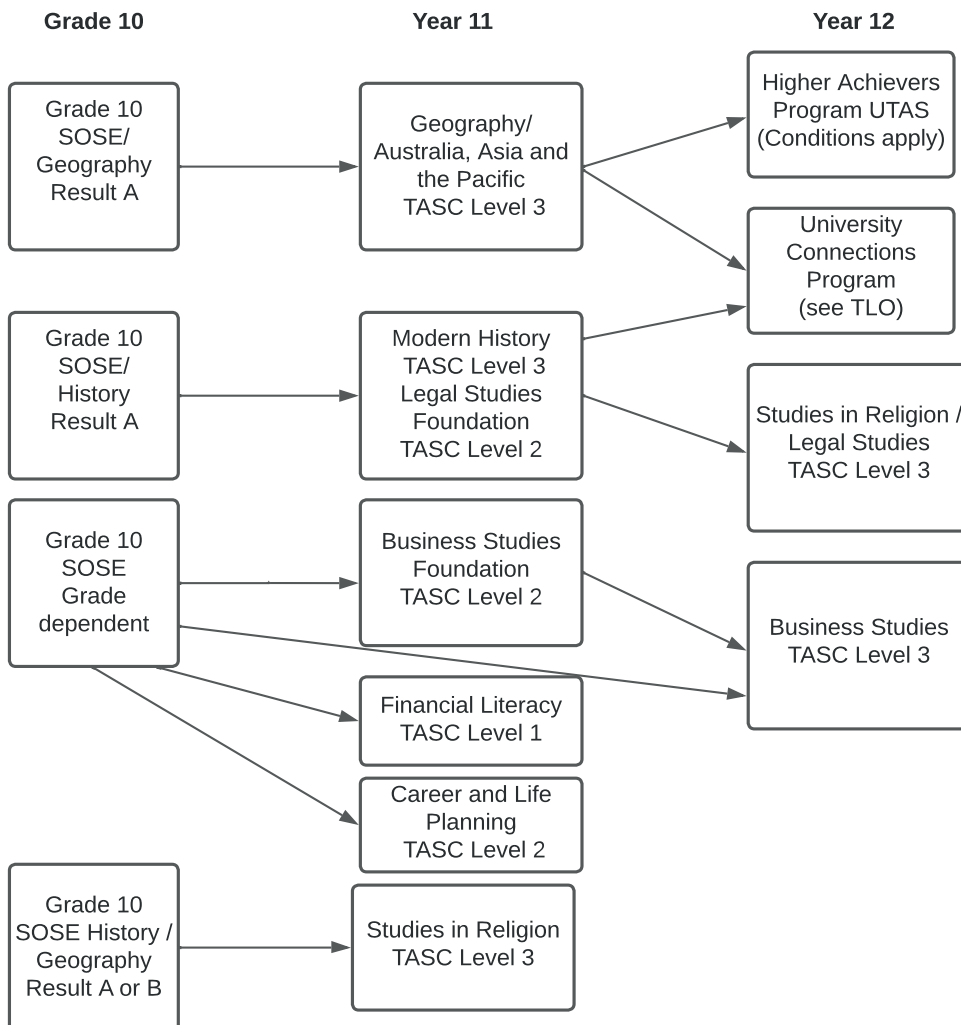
Grade 10

Year 11

Year 12

Grade 10 SOSE/ Geography Result A

Geography/ Australia, Asia and the Pacific TASC Level 3

Higher Achievers Program UTAS (Conditions apply)

University Connections Program (see TLO)

Grade 10 SOSE/ History Result A

Modern History TASC Level 3 Legal Studies Foundation TASC Level 2

Studies in Religion / Legal Studies TASC Level 3

Grade 10 SOSE Grade dependent

Business Studies Foundation TASC Level 2

Business Studies TASC Level 3

Financial Literacy TASC Level 1

Career and Life Planning TASC Level 2

Grade 10 SOSE History / Geography Result A or B

Studies in Religion TASC Level 3